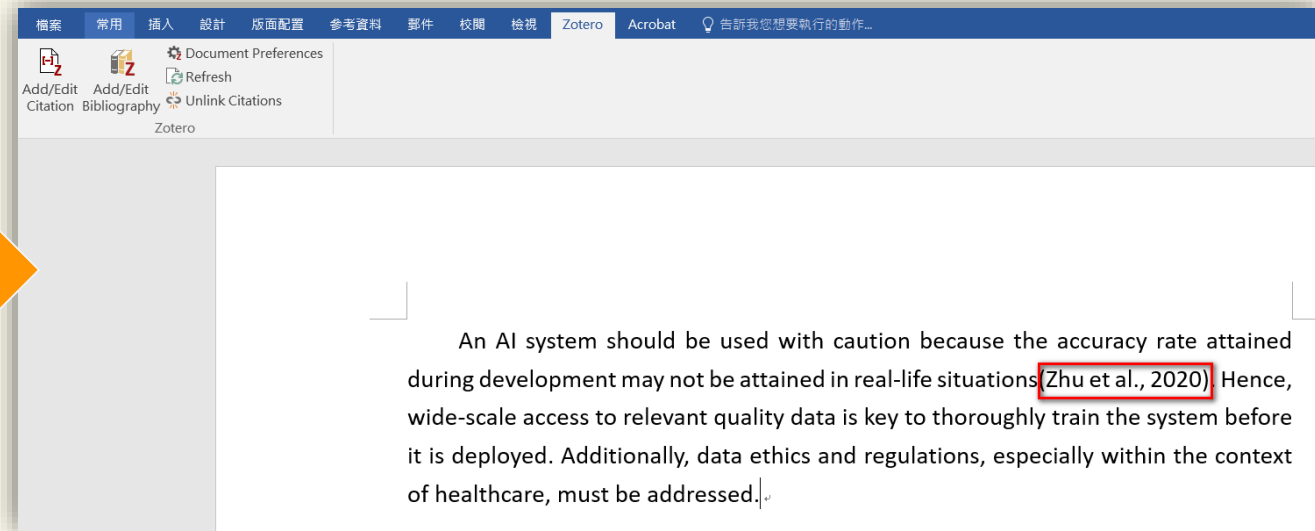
檔案 常用 插入 設計 版面配置 參考資料 郵件 校閱 檢視 Zotero Acrobat 告訴我您想要執行的動作...

Add/Edit Citation
Add/Edit Bibliography
Document Preferences
Refresh
Unlink Citations
Zotero

An AI system should be used with caution because the accuracy rate attained during development may not be attained in real-life situations (Zhu et al., 2020). Hence, wide-scale access to relevant quality data is key to thoroughly train the system before it is deployed. Additionally, data ethics and regulations, especially within the context of healthcare, must be addressed.